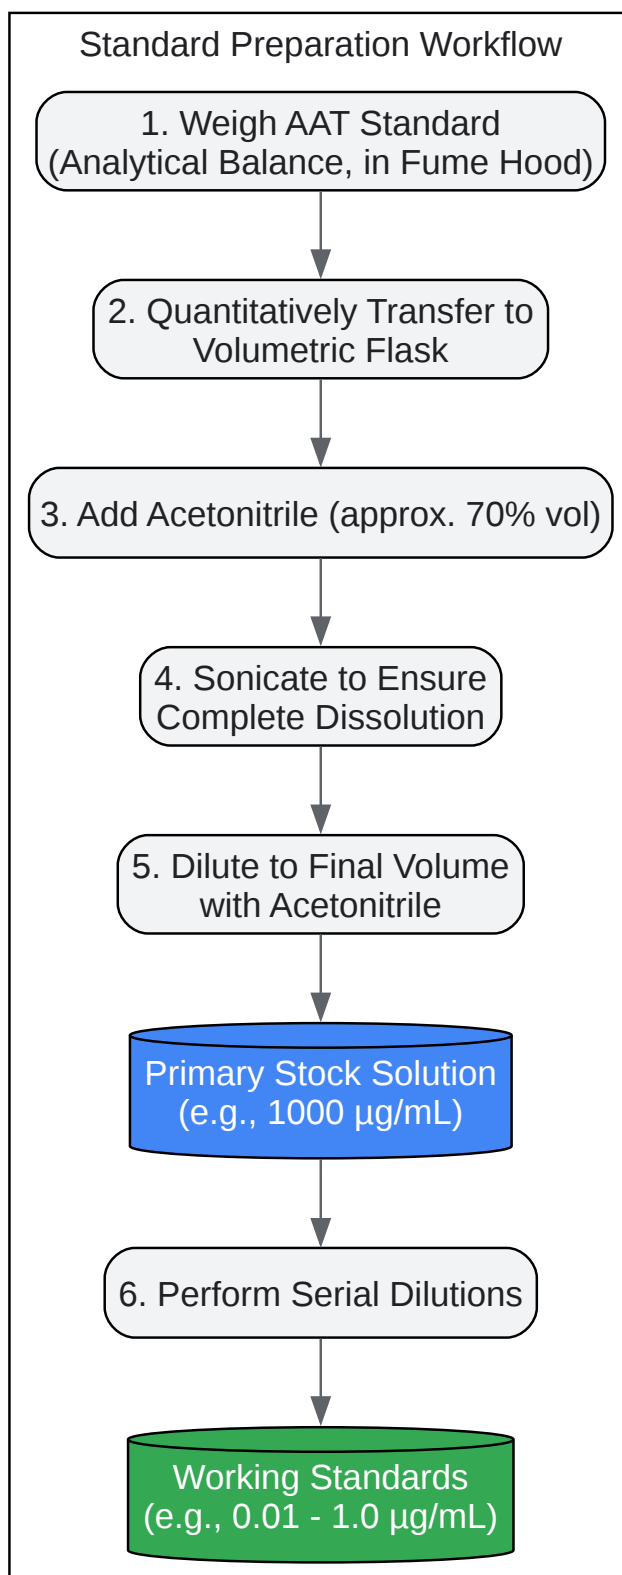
Standard Preparation Workflow

1. Weigh AAT Standard (Analytical Balance, in Fume Hood)

2. Quantitatively Transfer to Volumetric Flask

3. Add Acetonitrile (approx. 70% vol)

4. Sonicate to Ensure Complete Dissolution

5. Dilute to Final Volume with Acetonitrile

Primary Stock Solution (e.g., 1000 µg/mL)

6. Perform Serial Dilutions

Working Standards (e.g., 0.01 - 1.0 µg/mL)